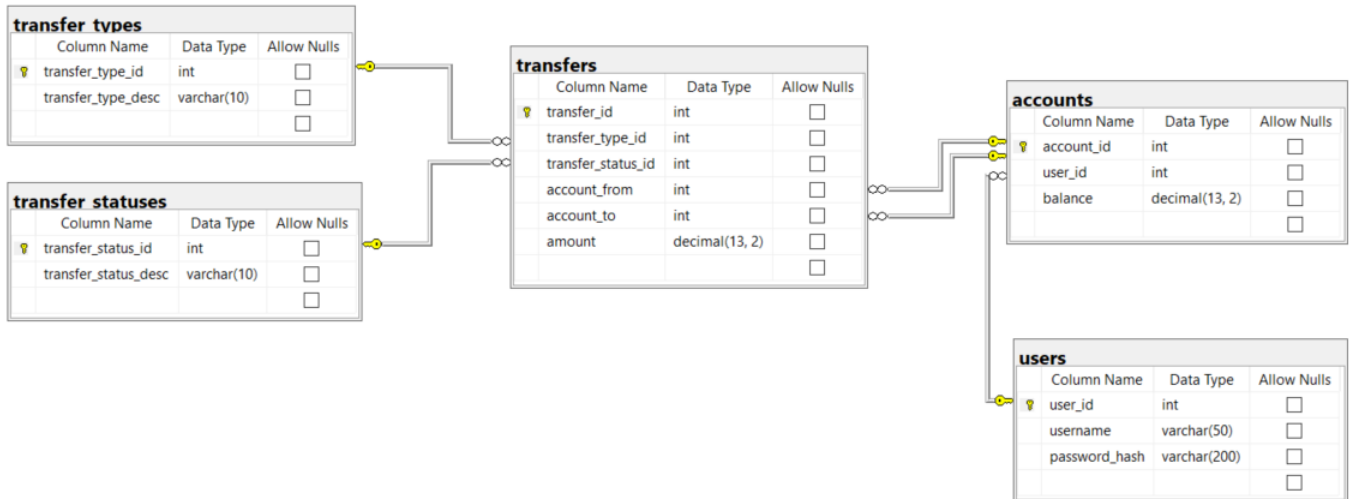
**transfer_types**

| Column Name | Data Type | Allow Nulls |
|---|---|---|
| transfer_type_id | int | ☐ |
| transfer_type_desc | varchar(10) | ☐ |
| | | ☐ |

**transfer_statuses**

| Column Name | Data Type | Allow Nulls |
|---|---|---|
| transfer_status_id | int | ☐ |
| transfer_status_desc | varchar(10) | ☐ |
| | | ☐ |

**transfers**

| Column Name | Data Type | Allow Nulls |
|---|---|---|
| transfer_id | int | ☐ |
| transfer_type_id | int | ☐ |
| transfer_status_id | int | ☐ |
| account_from | int | ☐ |
| account_to | int | ☐ |
| amount | decimal(13, 2) | ☐ |
| | | ☐ |

**accounts**

| Column Name | Data Type | Allow Nulls |
|---|---|---|
| account_id | int | ☐ |
| user_id | int | ☐ |
| balance | decimal(13, 2) | ☐ |
| | | ☐ |

**users**

| Column Name | Data Type | Allow Nulls |
|---|---|---|
| user_id | int | ☐ |
| username | varchar(50) | ☐ |
| password_hash | varchar(200) | ☐ |
| | | ☐ |